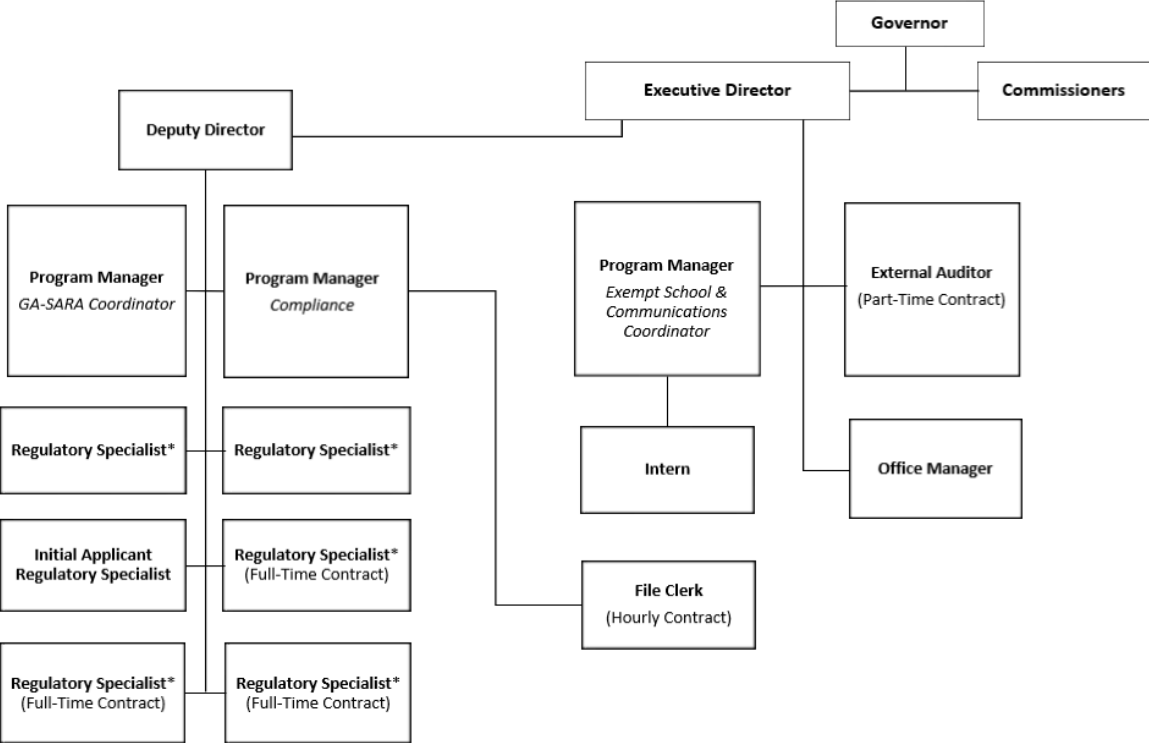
Governor

Executive Director

Commissioners

Deputy Director

Program Manager
GA-SARA Coordinator

Program Manager
Compliance

Program Manager
Exempt School & Communications Coordinator

External Auditor
(Part-Time Contract)

Regulatory Specialist*

Regulatory Specialist*

Intern

Office Manager

Initial Applicant Regulatory Specialist

Regulatory Specialist*
(Full-Time Contract)

File Clerk
(Hourly Contract)

Regulatory Specialist*
(Full-Time Contract)

Regulatory Specialist*
(Full-Time Contract)